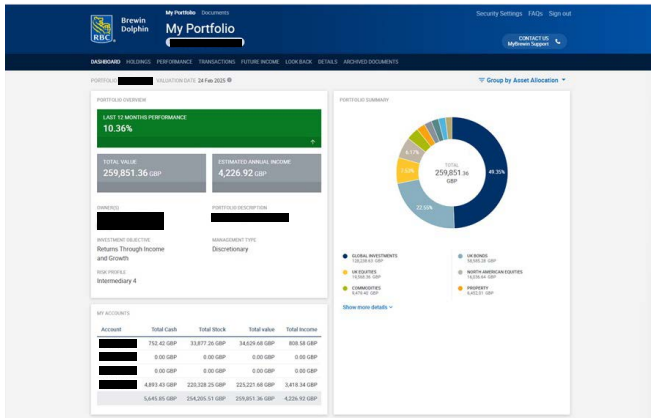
RBC Brewin Dolphin

My Portfolio Documents

My Portfolio

Security Settings FAQs Sign out

CONTACT US MyBrewin Support

DASHBOARD HOLDINGS PERFORMANCE TRANSACTIONS FUTURE INCOME LOOK BACK DETAILS ARCHIVED DOCUMENTS

PORTFOLIO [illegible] VALUATION DATE 24 Feb 2025

Group by Asset Allocation

PORTFOLIO OVERVIEW

LAST 12 MONTHS PERFORMANCE
10.36%

TOTAL VALUE
259,851.36 GBP

ESTIMATED ANNUAL INCOME
4,226.92 GBP

OWNER(S)

PORTFOLIO DESCRIPTION

INVESTMENT OBJECTIVE
Returns Through Income and Growth

MANAGEMENT TYPE
Discretionary

RISK PROFILE
Intermediary 4

PORTFOLIO SUMMARY

TOTAL
259,851.36
GBP

49.35%
22.55%
7.63%
6.17%

GLOBAL INVESTMENTS
128,239.63 GBP

UK BONDS
58,595.38 GBP

UK EQUITIES
19,068.36 GBP

NORTH AMERICAN EQUITIES
16,036.64 GBP

COMMODITIES
8,479.42 GBP

PROPERTY
6,452.51 GBP

Show more details

MY ACCOUNTS

| Account | Total Cash | Total Stock | Total value | Total Income |
|---|---|---|---|---|
| | 752.42 GBP | 33,877.26 GBP | 34,629.68 GBP | 808.58 GBP |
| | 0.00 GBP | 0.00 GBP | 0.00 GBP | 0.00 GBP |
| | 0.00 GBP | 0.00 GBP | 0.00 GBP | 0.00 GBP |
| | 4,893.43 GBP | 220,328.25 GBP | 225,221.68 GBP | 3,418.34 GBP |
| | 5,645.85 GBP | 254,205.51 GBP | 259,851.36 GBP | 4,226.92 GBP |